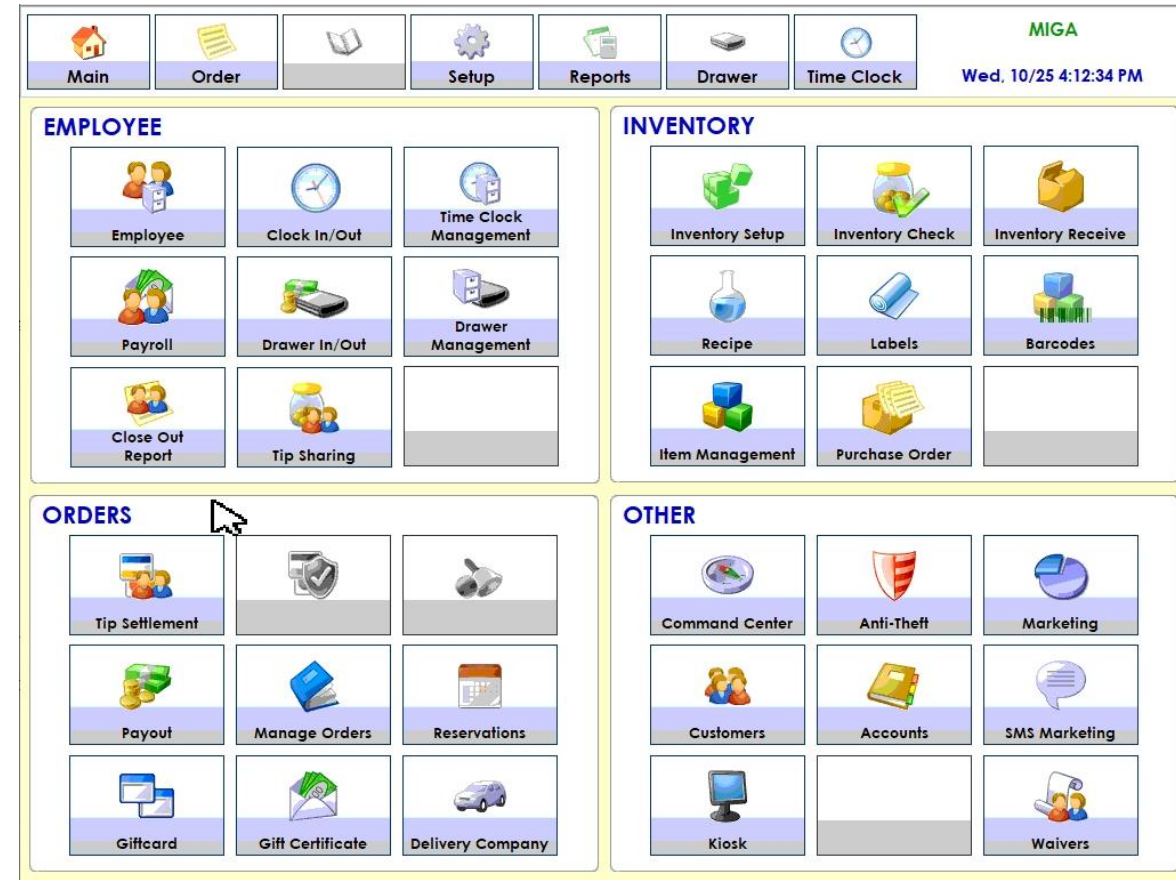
Main
Order
Setup
Reports
Drawer
Time Clock

MIGA
Wed, 10/25 4:12:34 PM

EMPLOYEE
Employee
Clock In/Out
Time Clock Management
Payroll
Drawer In/Out
Drawer Management
Close Out Report
Tip Sharing

INVENTORY
Inventory Setup
Inventory Check
Inventory Receive
Recipe
Labels
Barcodes
Item Management
Purchase Order

ORDERS
Tip Settlement
Payout
Manage Orders
Reservations
Giftcard
Gift Certificate
Delivery Company

OTHER
Command Center
Anti-Theft
Marketing
Customers
Accounts
SMS Marketing
Kiosk
Waivers